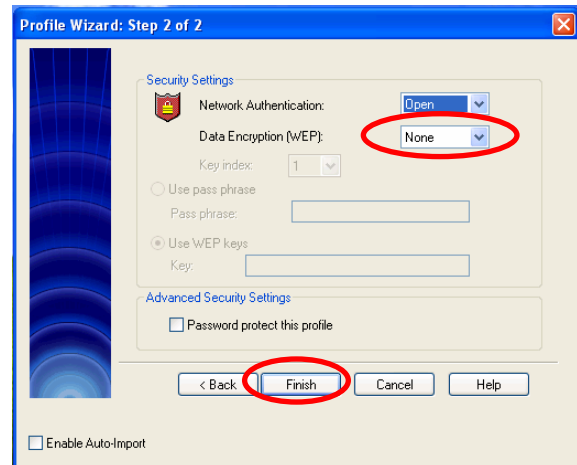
Profile Wizard: Step 2 of 2

Security Settings

Network Authentication: Open

Data Encryption (WEP): None

Key index: 1

Use pass phrase

Pass phrase:

Use WEP keys

Key:

Advanced Security Settings

Password protect this profile

< Back Finish Cancel Help

Enable Auto-Import